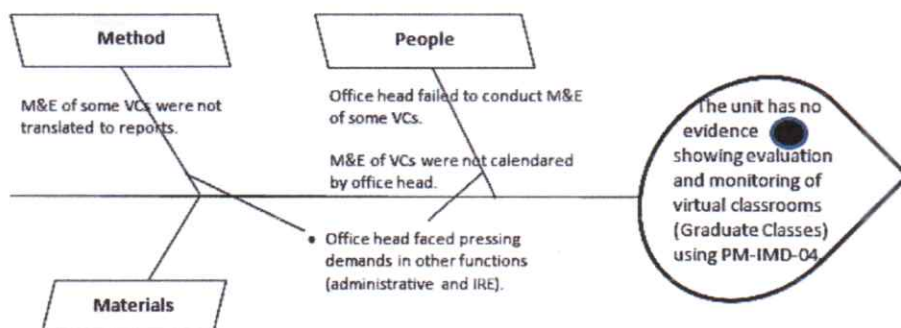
Method

People

M&E of some VCs were not translated to reports.

Office head failed to conduct M&E of some VCs.

M&E of VCs were not calendared by office head.

The unit has no evidence showing evaluation and monitoring of virtual classrooms (Graduate Classes) using PM-IMD-04.

• Office head faced pressing demands in other functions (administrative and IRE).

Materials